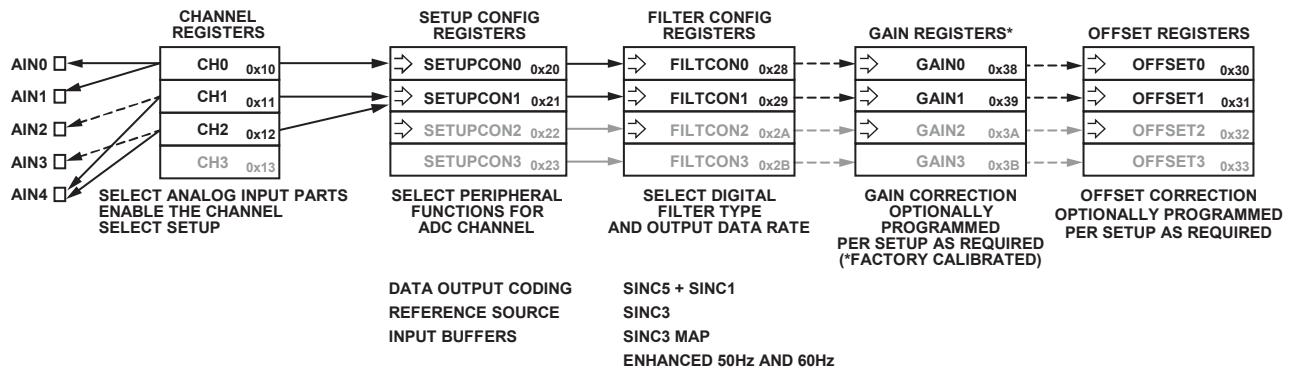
CHANNEL REGISTERS

SETUP CONFIG REGISTERS

FILTER CONFIG REGISTERS

GAIN REGISTERS*

OFFSET REGISTERS

AIN0
AIN1
AIN2
AIN3
AIN4

CH0 0x10
CH1 0x11
CH2 0x12
CH3 0x13

SETUPCON0 0x20
SETUPCON1 0x21
SETUPCON2 0x22
SETUPCON3 0x23

FILTCON0 0x28
FILTCON1 0x29
FILTCON2 0x2A
FILTCON3 0x2B

GAIN0 0x38
GAIN1 0x39
GAIN2 0x3A
GAIN3 0x3B

OFFSET0 0x30
OFFSET1 0x31
OFFSET2 0x32
OFFSET3 0x33

SELECT ANALOG INPUT PARTS
ENABLE THE CHANNEL
SELECT SETUP

SELECT PERIPHERAL FUNCTIONS FOR ADC CHANNEL

SELECT DIGITAL FILTER TYPE AND OUTPUT DATA RATE

GAIN CORRECTION OPTIONALLY PROGRAMMED PER SETUP AS REQUIRED (*FACTORY CALIBRATED)

OFFSET CORRECTION OPTIONALLY PROGRAMMED PER SETUP AS REQUIRED

DATA OUTPUT CODING
REFERENCE SOURCE
INPUT BUFFERS

SINC5 + SINC1
SINC3
SINC3 MAP
ENHANCED 50Hz AND 60Hz